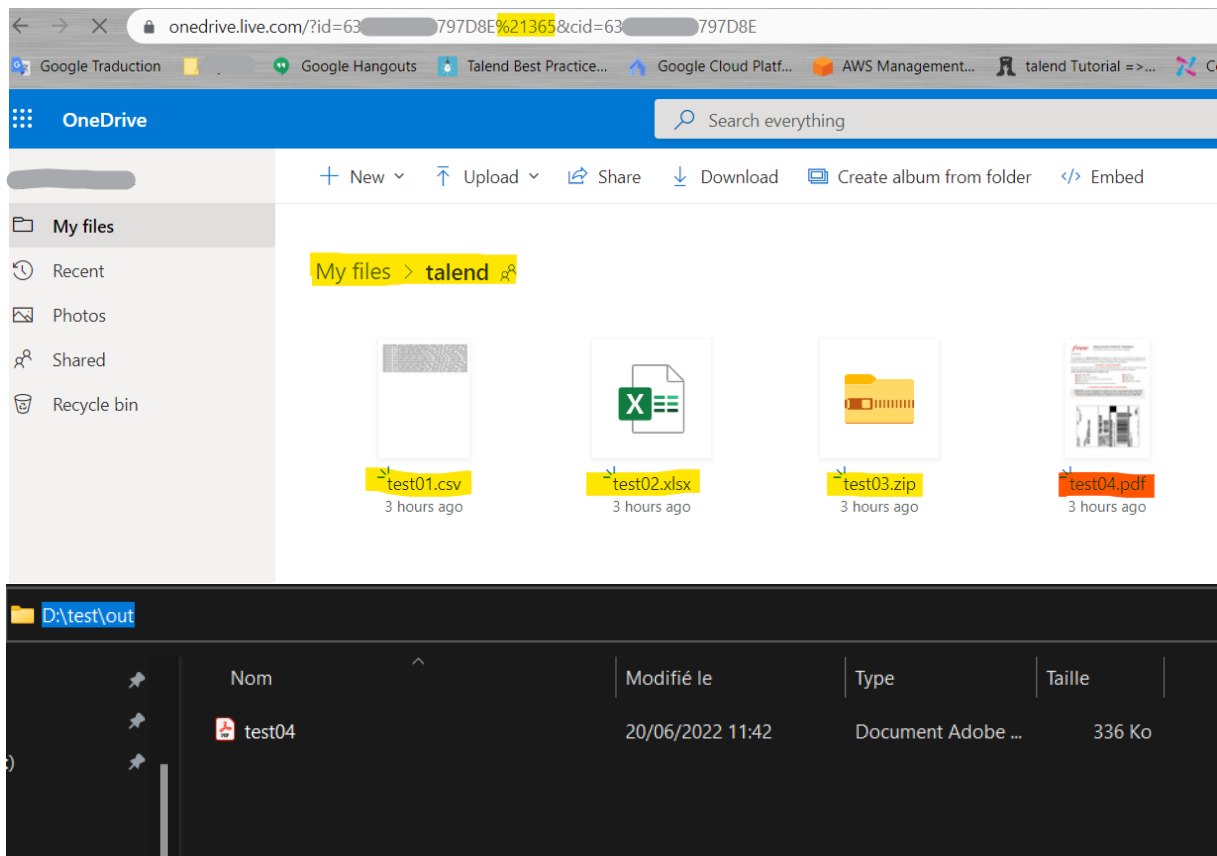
onedrive.live.com/?id=63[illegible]797D8E%21365&cid=63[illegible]797D8E

Google Traduction
Google Hangouts
Talend Best Practice...
Google Cloud Platf...
AWS Management...
talend Tutorial =>...

OneDrive
Search everything

+ New
Upload
Share
Download
Create album from folder
Embed

My files
Recent
Photos
Shared
Recycle bin

My files > talend

test01.csv
3 hours ago
test02.xlsx
3 hours ago
test03.zip
3 hours ago
test04.pdf
3 hours ago

D:\test\out

| Nom | Modifié le | Type | Taille |
|---|---|---|---|
| test04 | 20/06/2022 11:42 | Document Adobe ... | 336 Ko |